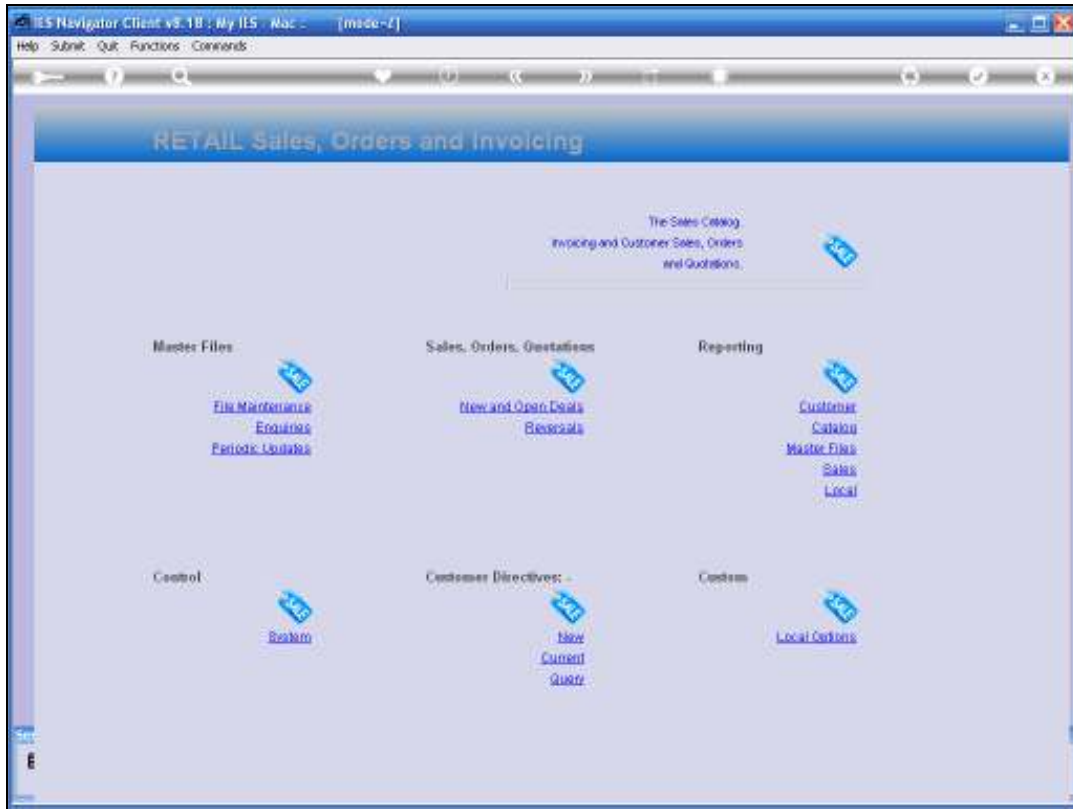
IES Navigator Client v8.18 : My IES Mac : [mode-Z]

Help Submit Quit Functions Commands

RETAIL Sales, Orders and Invoicing

The Sales Catalog.
Invoicing and Customer Sales, Orders and Quotations.

Master Files

File Maintenance
Enquiries
Periodic Updates

Sales, Orders, Quotations

New and Open Deals
Reversals

Reporting

Customer
Catalog
Master Files
Sales
Local

Control

System

Customer Directives: -

New
Current
Query

Custom

Local Options